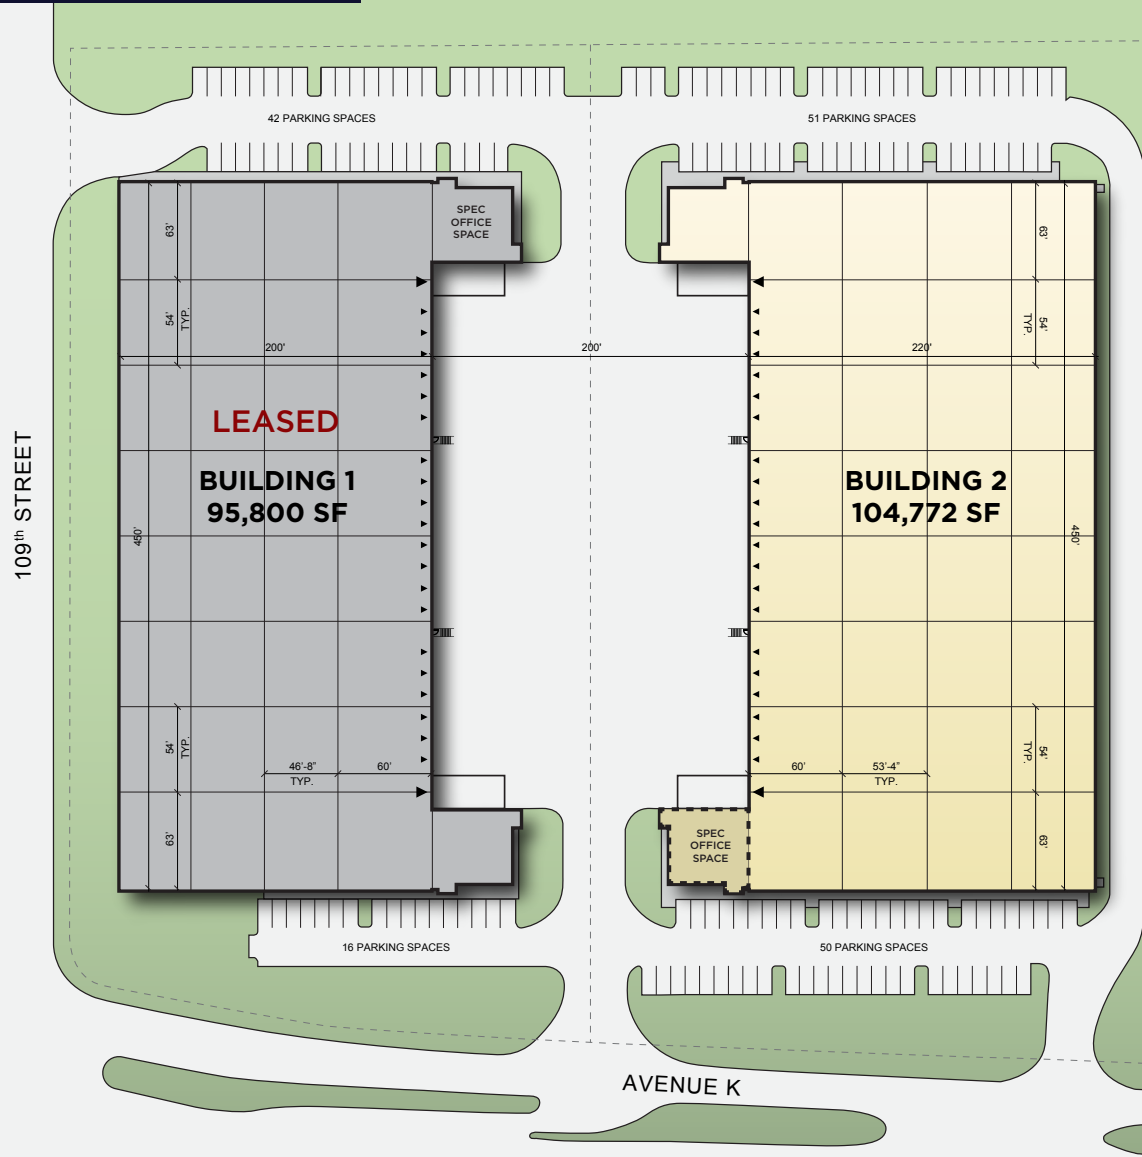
42 PARKING SPACES

51 PARKING SPACES

SPEC OFFICE SPACE

63'

54' TYP.

200'

200'

220'

63'

54' TYP.

LEASED

BUILDING 1
95,800 SF

BUILDING 2
104,772 SF

450'

450'

109th STREET

54' TYP.

46'-8" TYP.

60'

60'

53'-4" TYP.

54' TYP.

63'

SPEC OFFICE SPACE

63'

16 PARKING SPACES

50 PARKING SPACES

AVENUE K